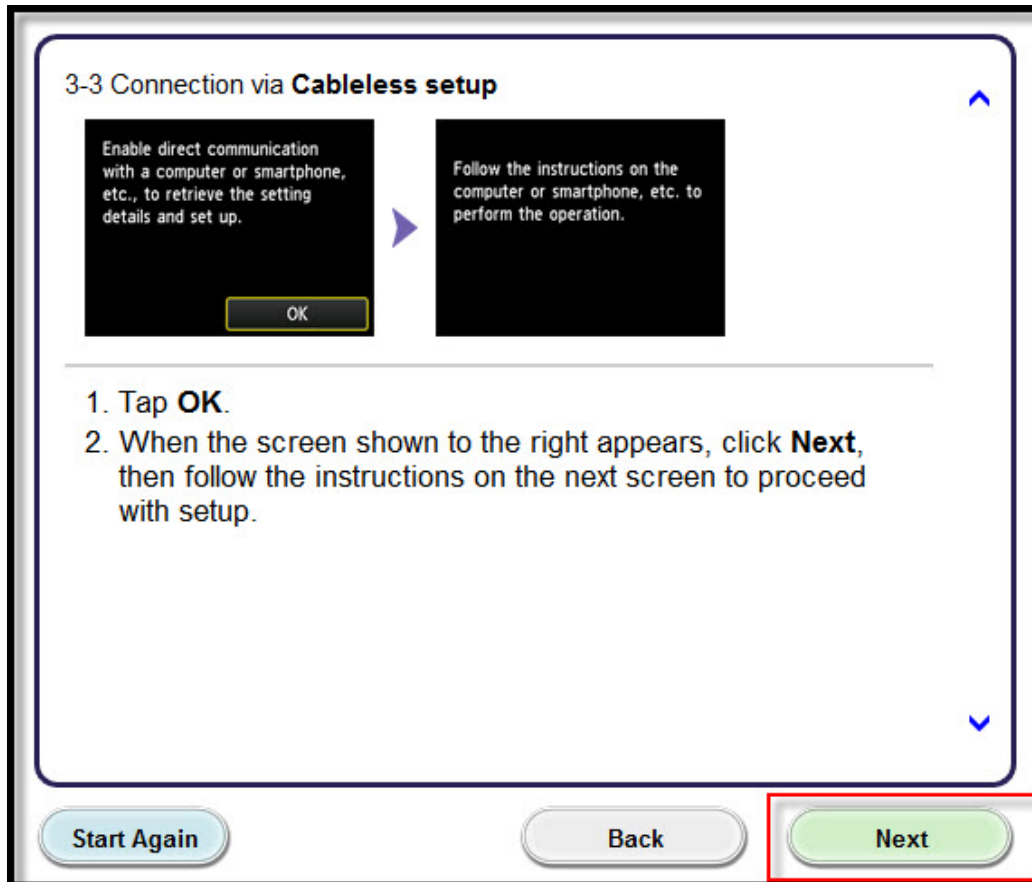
3-3 Connection via **Cableless setup**

Enable direct communication with a computer or smartphone, etc., to retrieve the setting details and set up.

OK

Follow the instructions on the computer or smartphone, etc. to perform the operation.

1. Tap **OK**.
2. When the screen shown to the right appears, click **Next**, then follow the instructions on the next screen to proceed with setup.

Start Again

Back

Next